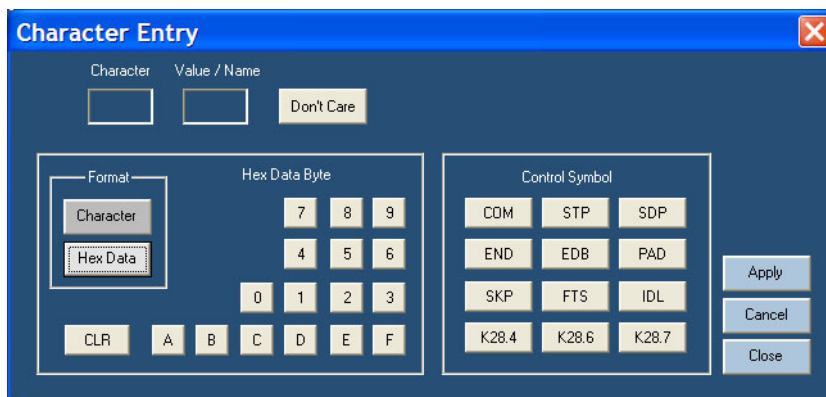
Character Entry

Character Value / Name

Don't Care

Format

Character

Hex Data

Hex Data Byte

7 8 9

4 5 6

0 1 2 3

CLR A B C D E F

Control Symbol

| COM | STP | SDP |
|---|---|---|
| END | EDB | PAD |
| SKP | FTS | IDL |
| K28.4 | K28.6 | K28.7 |

Apply

Cancel

Close